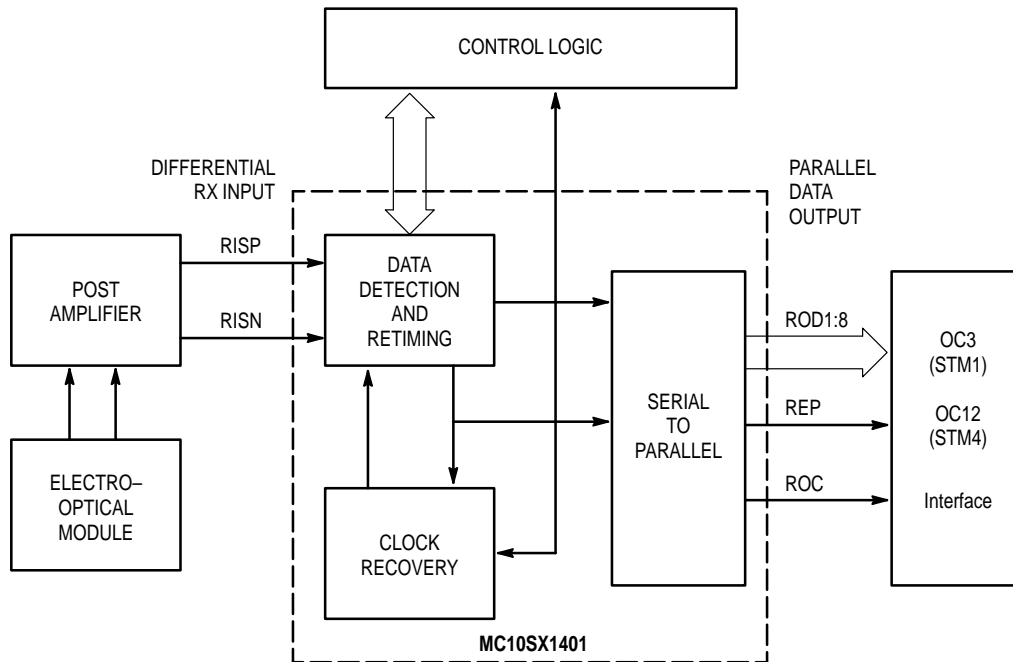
CONTROL LOGIC

DIFFERENTIAL RX INPUT

PARALLEL DATA OUTPUT

POST AMPLIFIER

RISP

RISN

DATA DETECTION AND RETIMING

SERIAL TO PARALLEL

ROD1:8

REP

ROC

OC3 (STM1)

OC12 (STM4)

Interface

ELECTRO–OPTICAL MODULE

CLOCK RECOVERY

MC10SX1401